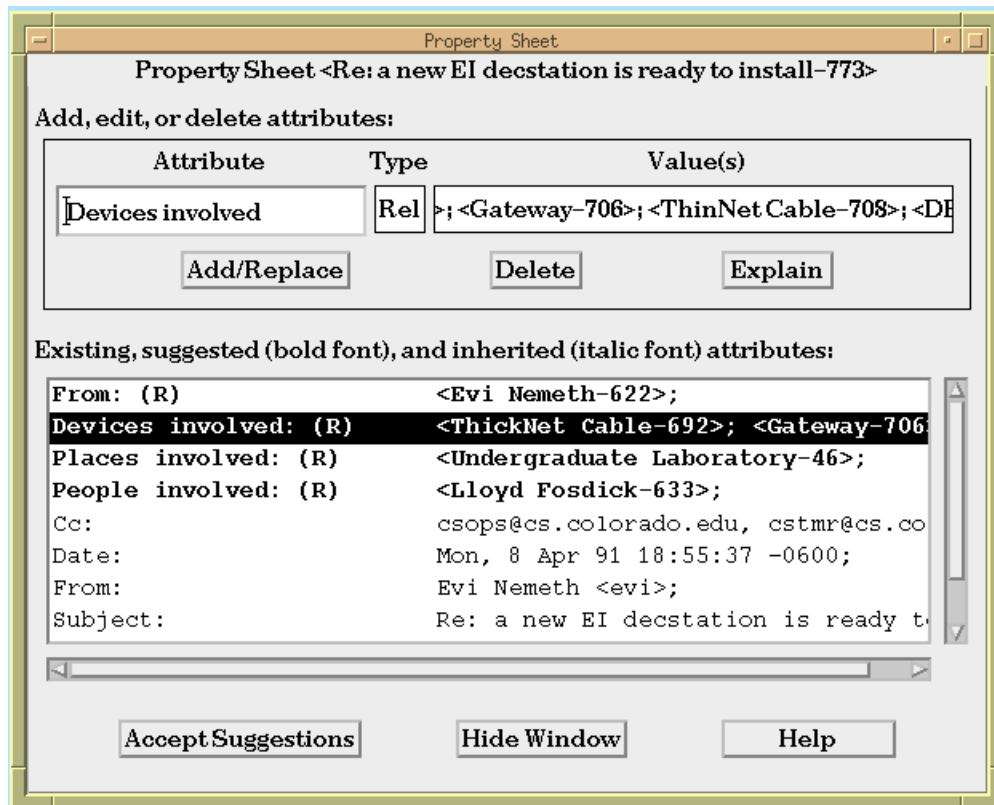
Property Sheet

Property Sheet <Re: a new EI decstation is ready to install-773>

Add, edit, or delete attributes:

| Attribute | Type | Value(s) |
|---|---|---|
| Devices involved | Rel | >; <Gateway-706>; <ThinNet Cable-708>; <DE |

Add/Replace    Delete    Explain

Existing, suggested (bold font), and inherited (italic font) attributes:

| | |
|---|---|
| From: (R) | <Evi Nemeth-622>; |
| Devices involved: (R) | <ThickNet Cable-692>; <Gateway-706 |
| Places involved: (R) | <Undergraduate Laboratory-46>; |
| People involved: (R) | <Lloyd Fosdick-633>; |
| Cc: | csops@cs.colorado.edu, cstmr@cs.co |
| Date: | Mon, 8 Apr 91 18:55:37 -0600; |
| From: | Evi Nemeth <evi>; |
| Subject: | Re: a new EI decstation is ready t |

Accept Suggestions    Hide Window    Help